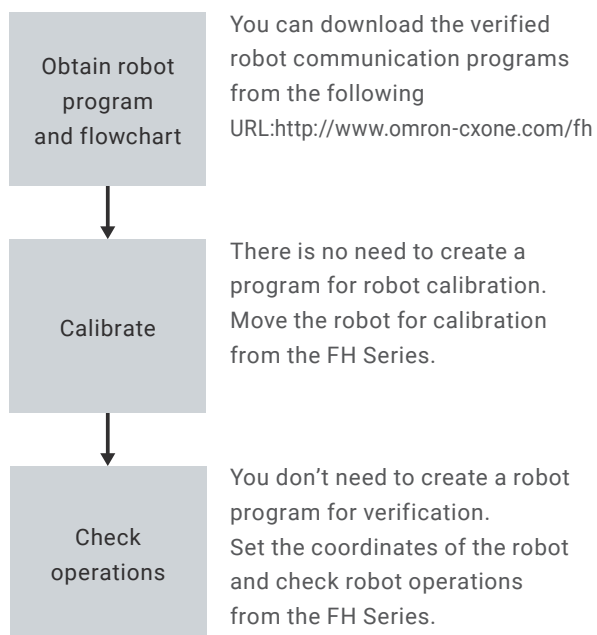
Obtain robot program and flowchart

You can download the verified robot communication programs from the following URL:http://www.omron-cxone.com/fh

Calibrate

There is no need to create a program for robot calibration. Move the robot for calibration from the FH Series.

Check operations

You don’t need to create a robot program for verification.
Set the coordinates of the robot and check robot operations from the FH Series.